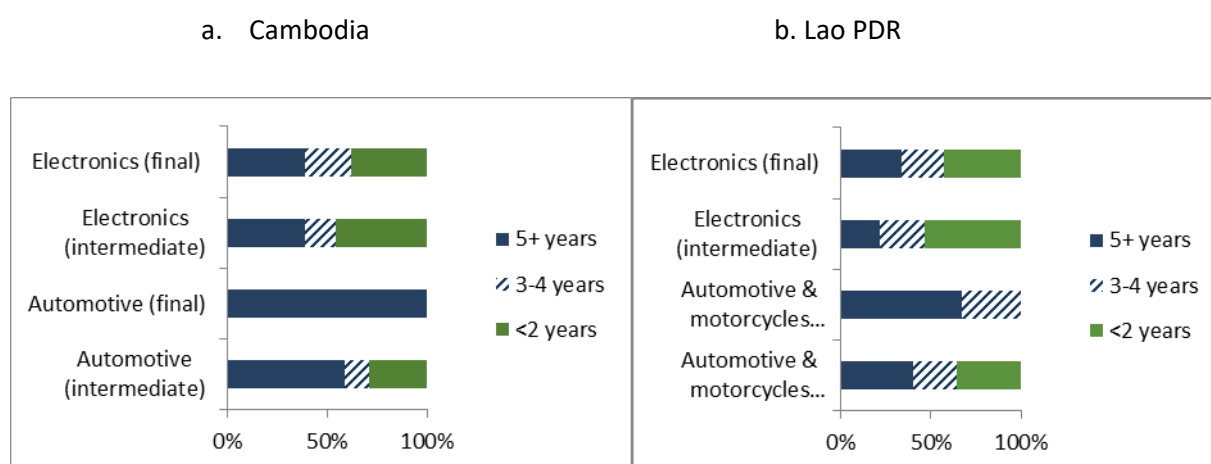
a. Cambodia

b. Lao PDR

Electronics (final)

Electronics (intermediate)

Automotive (final)

Automotive (intermediate)

0% 50% 100%

5+ years

3-4 years

<2 years

Electronics (final)

Electronics (intermediate)

Automotive & motorcycles...

Automotive & motorcycles...

0% 50% 100%

5+ years

3-4 years

<2 years